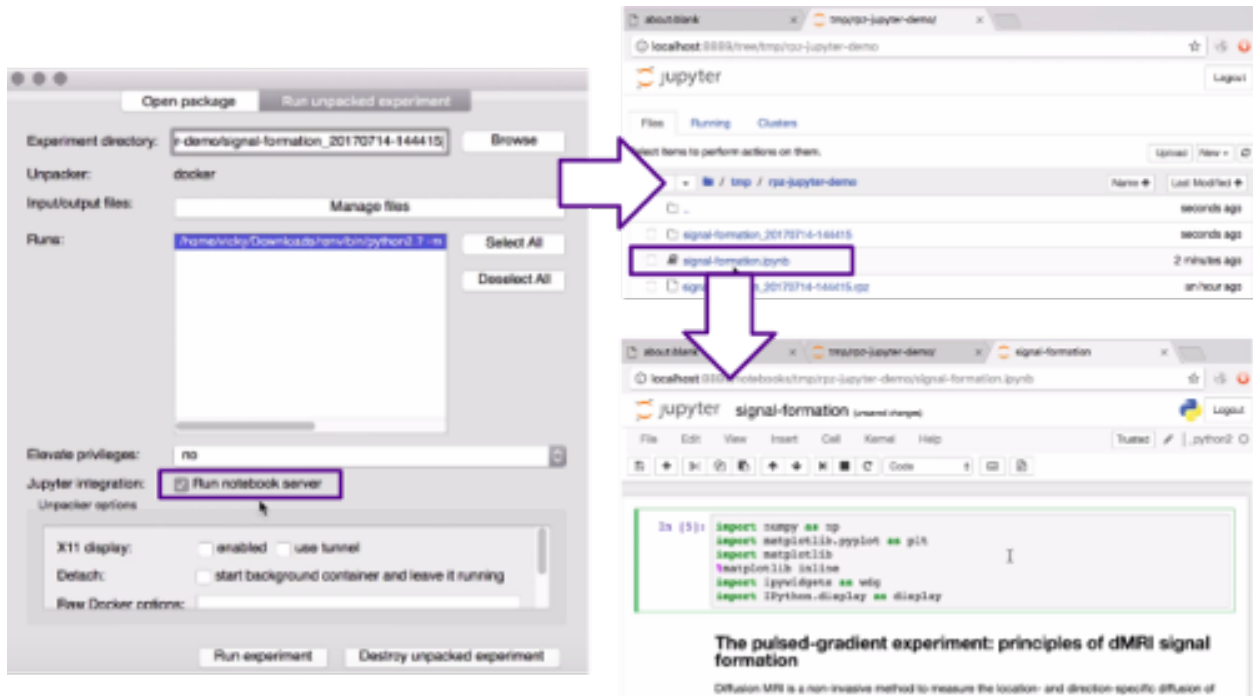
Open package
Run unpacked experiment

Experiment directory: r-demo/signal-formation_20170714-144415
Browse

Unpacker: docker

Input/output files: Manage files

Runs: /home/vicky/Downloads/renv/bin/python2.7 -m
Select All
Deselect All

Elevate privileges: no

Jupyter integration: Run notebook server

Unpacker options

X11 display: enabled use tunnel

Detach: start background container and leave it running

Raw Docker options:

Run experiment
Destroy unpacked experiment

about:blank
/tmp/rpz-jupyter-demo/

localhost:8888/tree/tmp/rpz-jupyter-demo

jupyter
Logout

Files
Running
Clusters

elect items to perform actions on them.
Upload
New

/ tmp / rpz-jupyter-demo
Name
Last Modified

..
seconds ago

signal-formation_20170714-144415
seconds ago

signal-formation.ipynb
2 minutes ago

sig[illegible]_20170714-144415.rpz
an hour ago

about:blank
/tmp/rpz-jupyter-demo/
signal-formation

localhost:8888/notebooks/tmp/rpz-jupyter-demo/signal-formation.ipynb

jupyter signal-formation (unsaved changes)
Logout

File Edit View Insert Cell Kernel Help
Trusted
python2

Code

In [5]: import numpy as np
import matplotlib.pyplot as plt
import matplotlib
%matplotlib inline
import ipywidgets as wdg
import IPython.display as display

The pulsed-gradient experiment: principles of dMRI signal formation

Diffusion MRI is a non-invasive method to measure the location- and direction-specific diffusion of